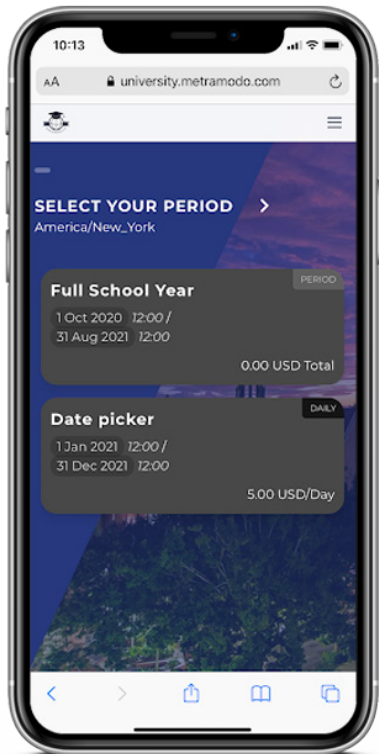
10:13

AA university.metramodo.com

SELECT YOUR PERIOD
America/New_York

PERIOD
Full School Year
1 Oct 2020 12:00 /
31 Aug 2021 12:00
0.00 USD Total

DAILY
Date picker
1 Jan 2021 12:00 /
31 Dec 2021 12:00
5.00 USD/Day